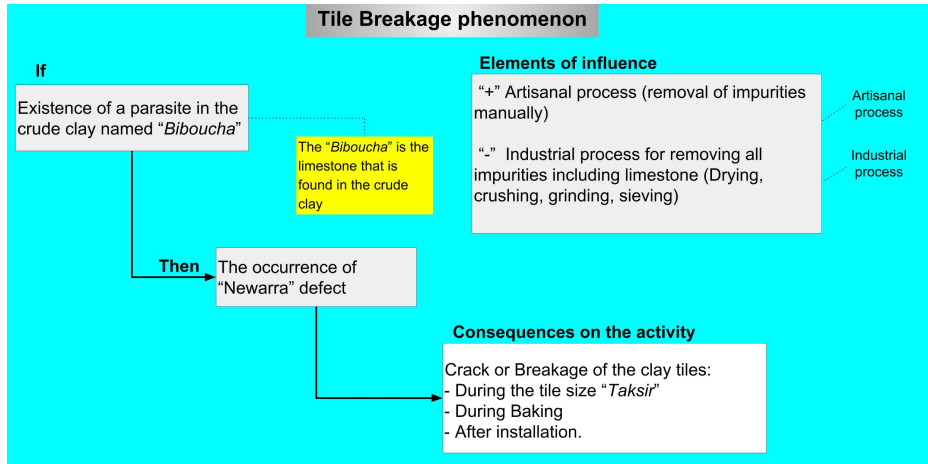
Tile Breakage phenomenon

If

Existence of a parasite in the crude clay named "Biboucha"

The "Biboucha" is the limestone that is found in the crude clay

Elements of influence

"+" Artisanal process (removal of impurities manually)

"-" Industrial process for removing all impurities including limestone (Drying, crushing, grinding, sieving)

Artisanal process

Industrial process

Then

The occurrence of "Newarra" defect

Consequences on the activity

Crack or Breakage of the clay tiles:
- During the tile size "Taksir"
- During Baking
- After installation.